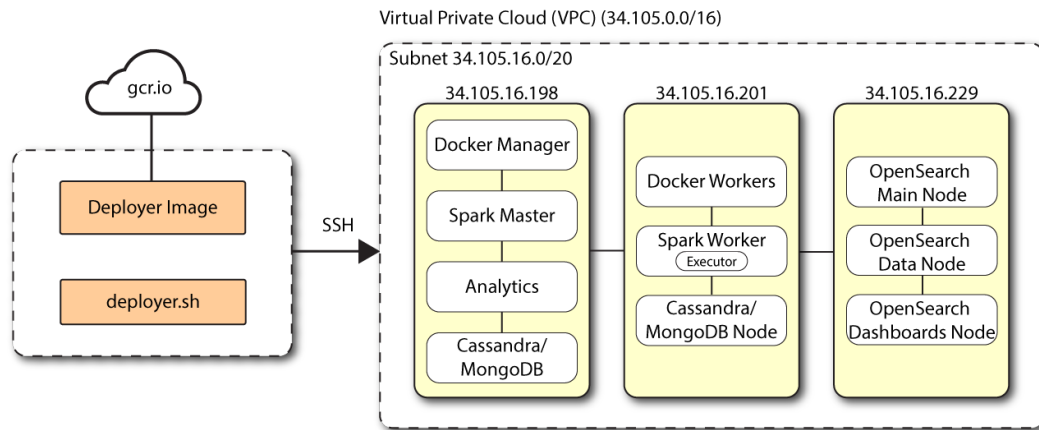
Virtual Private Cloud (VPC) (34.105.0.0/16)

Subnet 34.105.16.0/20

gcr.io

Deployer Image

deployer.sh

SSH

34.105.16.198

Docker Manager

Spark Master

Analytics

Cassandra/ MongoDB

34.105.16.201

Docker Workers

Spark Worker

Executor

Cassandra/ MongoDB Node

34.105.16.229

OpenSearch Main Node

OpenSearch Data Node

OpenSearch Dashboards Node